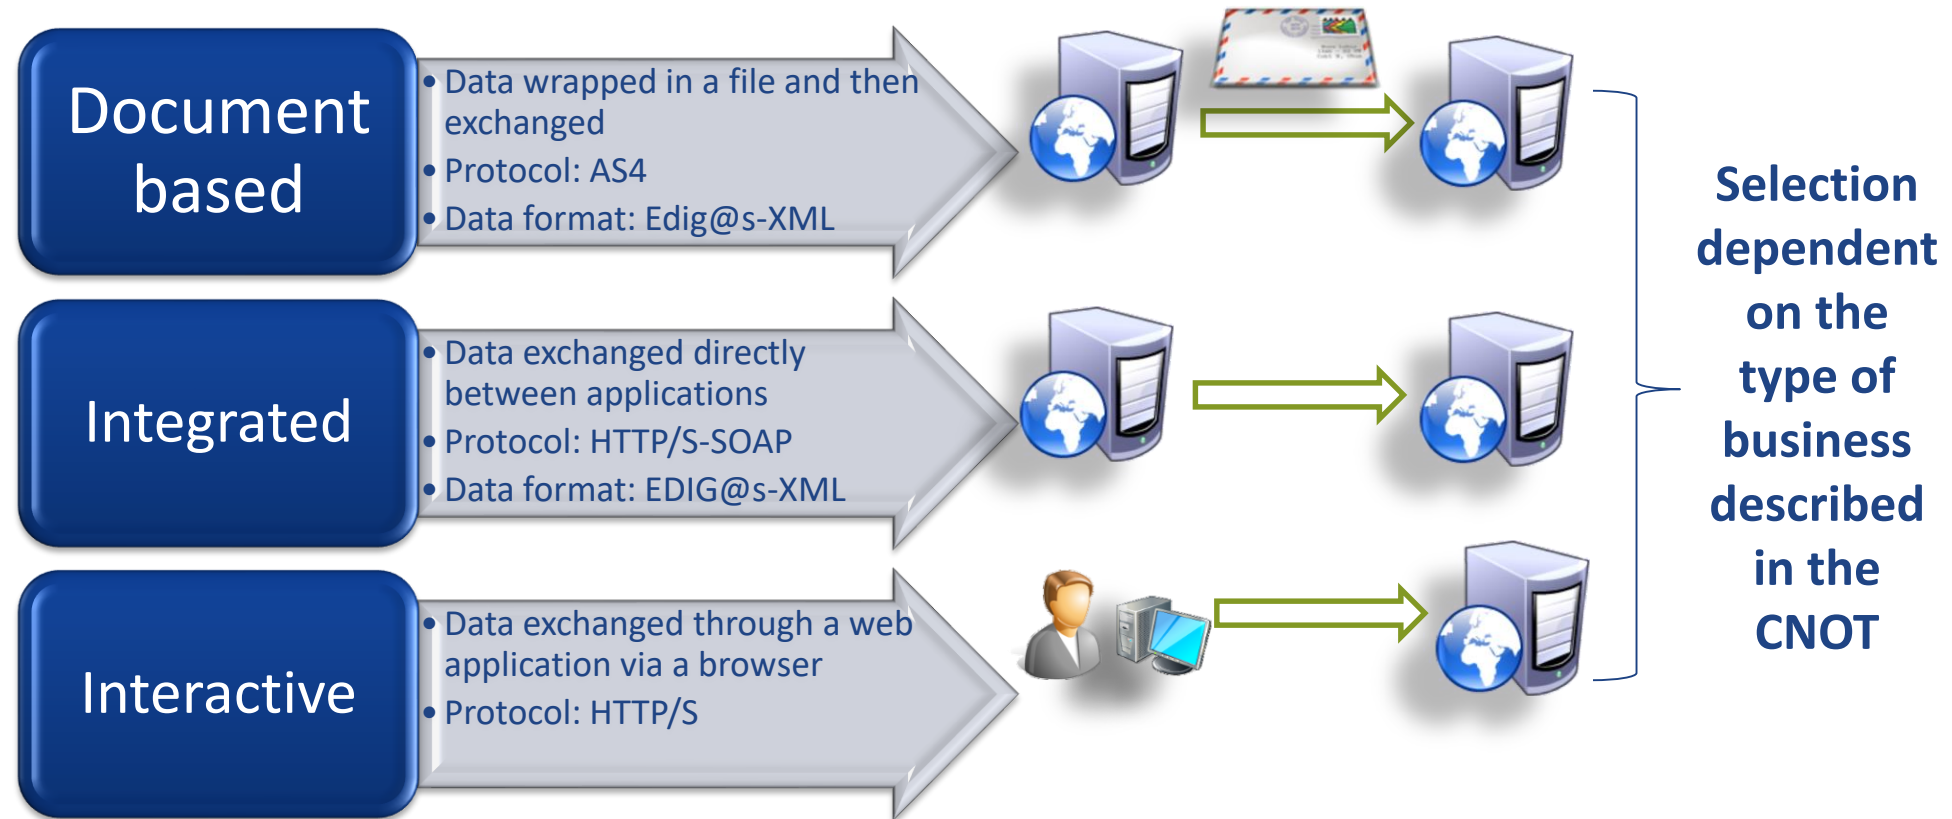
Document based

- Data wrapped in a file and then exchanged
- Protocol: AS4
- Data format: Edig@s-XML

Integrated

- Data exchanged directly between applications
- Protocol: HTTP/S-SOAP
- Data format: EDIG@s-XML

Interactive

- Data exchanged through a web application via a browser
- Protocol: HTTP/S

Selection dependent on the type of business described in the CNOT